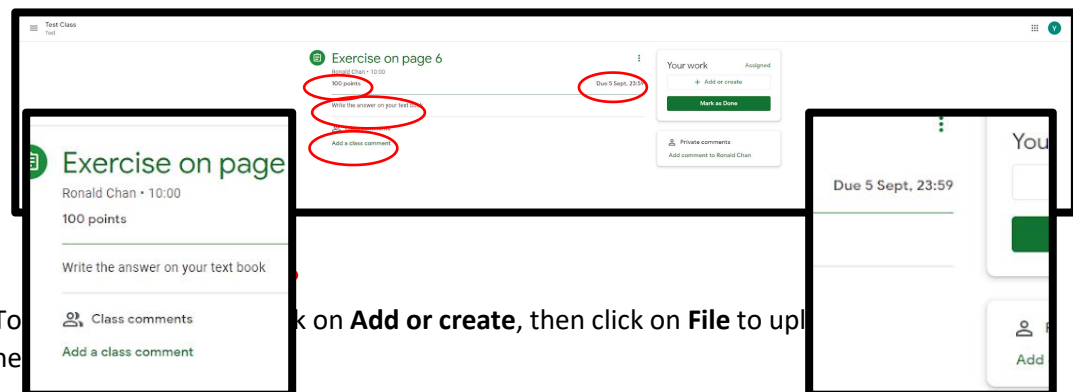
Test Class
Test

Exercise on page 6
Ronald Chan • 10:00
100 points
Due 5 Sept, 23:59
Write the answer on your text book
Class comments
Add a class comment

Your work
Assigned
+ Add or create
Mark as Done

Private comments
Add comment to Ronald Chan

Exercise on page
Ronald Chan • 10:00
100 points
Write the answer on your text book
Class comments
Add a class comment

Due 5 Sept, 23:59
You
Add

To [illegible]k on **Add or create**, then click on **File** to upl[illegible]
he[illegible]